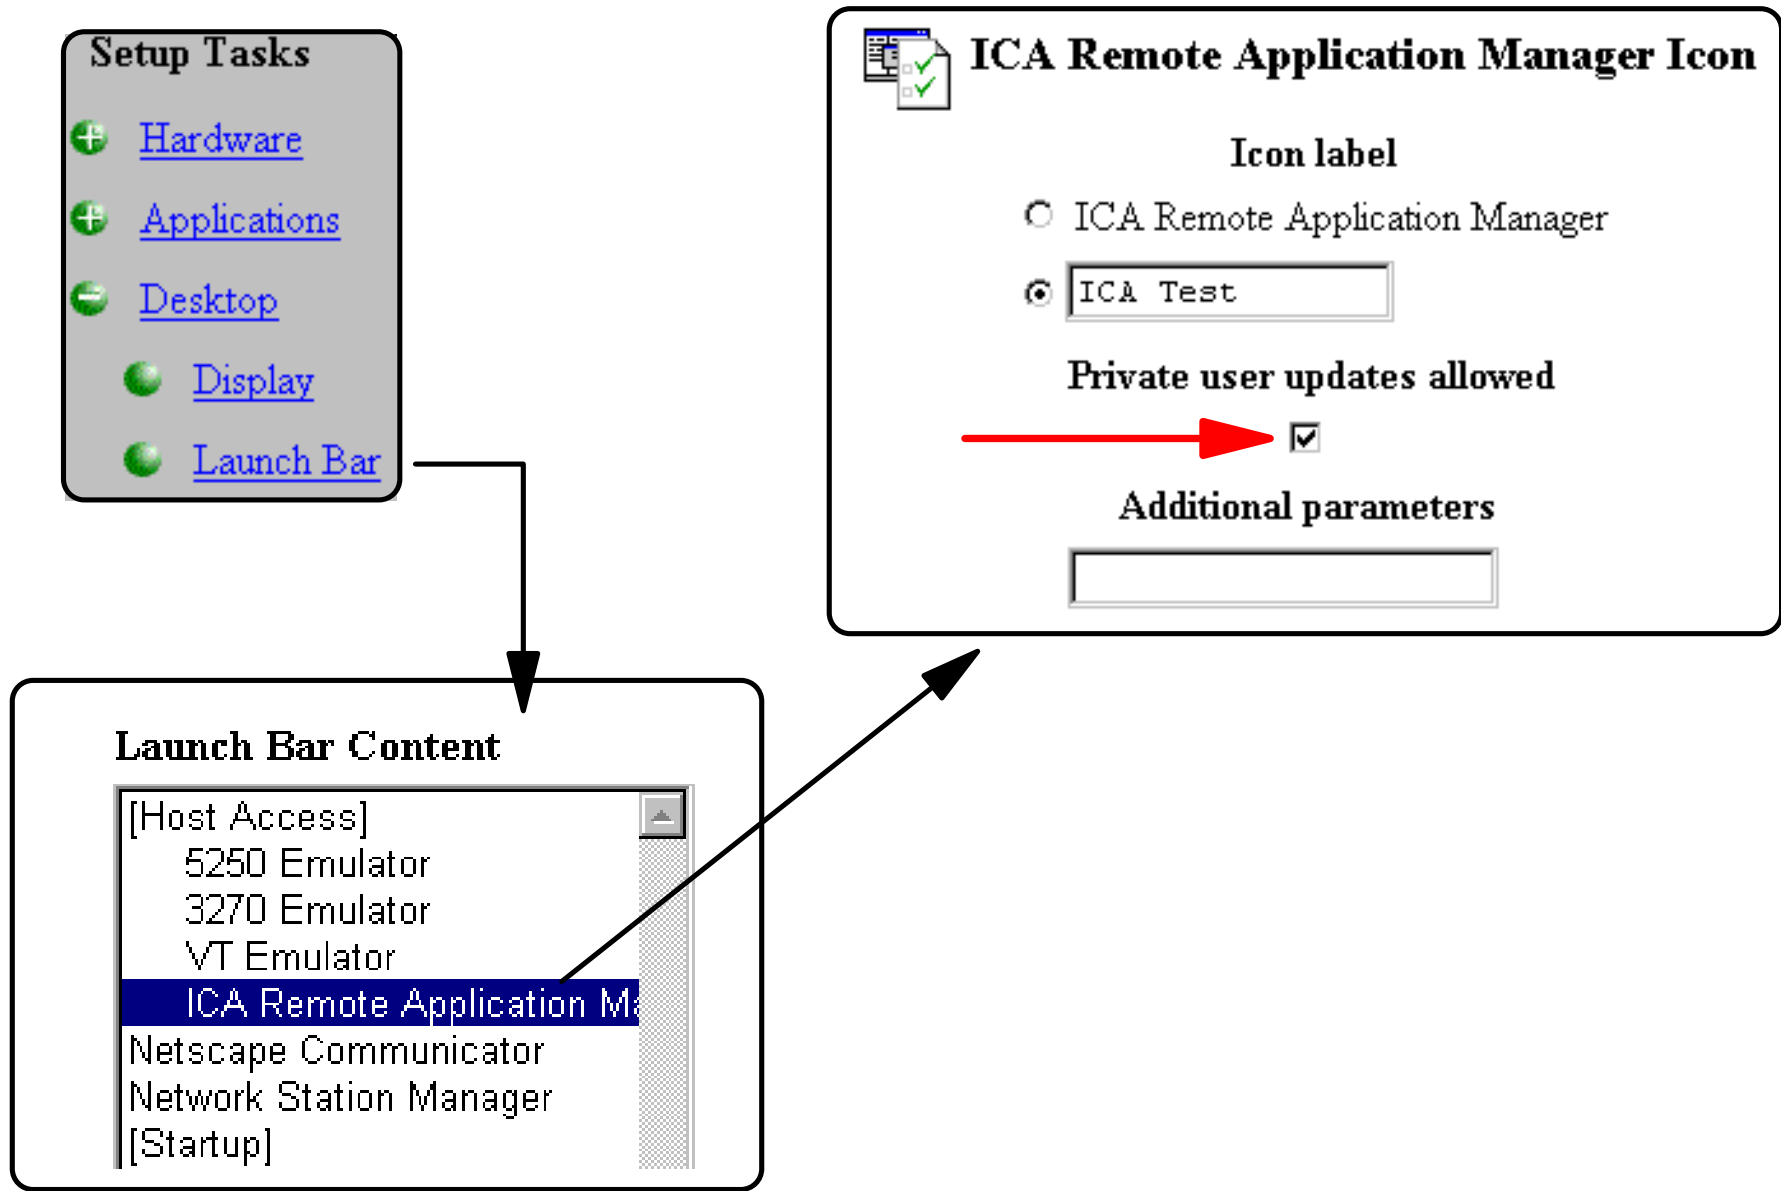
Setup Tasks

Hardware

Applications

Desktop

Display

Launch Bar

ICA Remote Application Manager Icon

Icon label

ICA Remote Application Manager

ICA Test

Private user updates allowed

Additional parameters

Launch Bar Content

[Host Access]
5250 Emulator
3270 Emulator
VT Emulator
ICA Remote Application Ma
Netscape Communicator
Network Station Manager
[Startup]